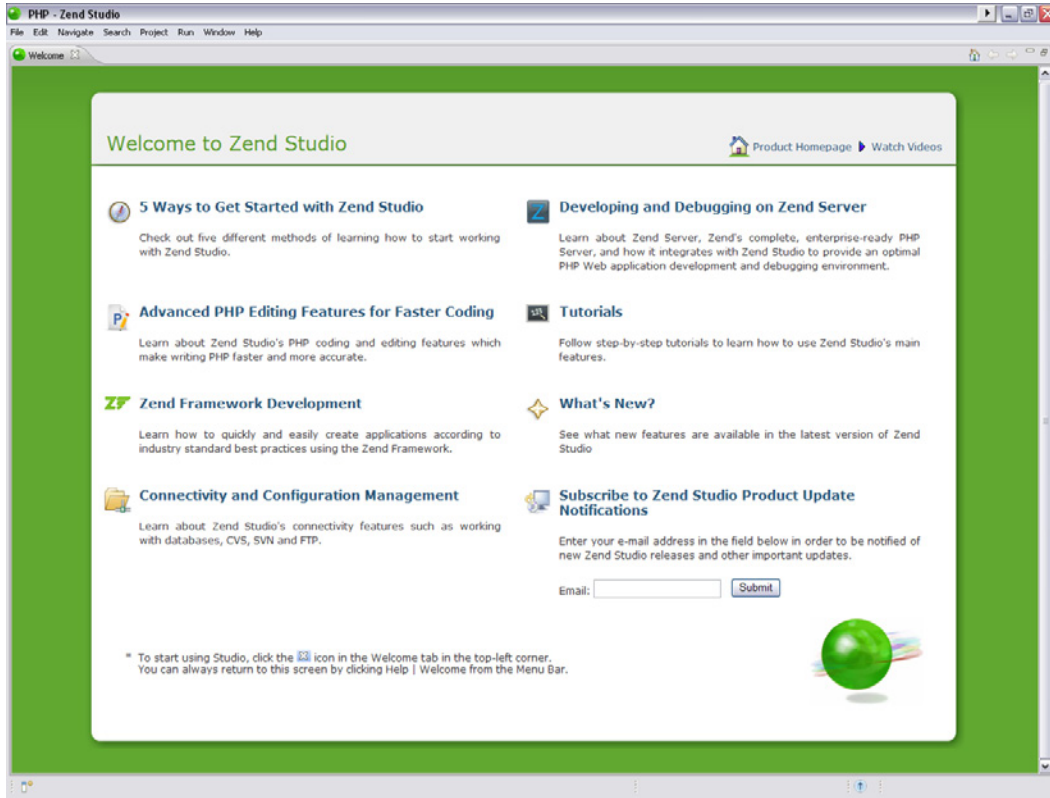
PHP - Zend Studio

File Edit Navigate Search Project Run Window Help

Welcome

Welcome to Zend Studio

Product Homepage Watch Videos

5 Ways to Get Started with Zend Studio

Check out five different methods of learning how to start working with Zend Studio.

Developing and Debugging on Zend Server

Learn about Zend Server, Zend's complete, enterprise-ready PHP Server, and how it integrates with Zend Studio to provide an optimal PHP Web application development and debugging environment.

Advanced PHP Editing Features for Faster Coding

Learn about Zend Studio's PHP coding and editing features which make writing PHP faster and more accurate.

Tutorials

Follow step-by-step tutorials to learn how to use Zend Studio's main features.

Zend Framework Development

Learn how to quickly and easily create applications according to industry standard best practices using the Zend Framework.

What's New?

See what new features are available in the latest version of Zend Studio

Connectivity and Configuration Management

Learn about Zend Studio's connectivity features such as working with databases, CVS, SVN and FTP.

Subscribe to Zend Studio Product Update Notifications

Enter your e-mail address in the field below in order to be notified of new Zend Studio releases and other important updates.

Email: Submit

* To start using Studio, click the icon in the Welcome tab in the top-left corner. You can always return to this screen by clicking Help | Welcome from the Menu Bar.